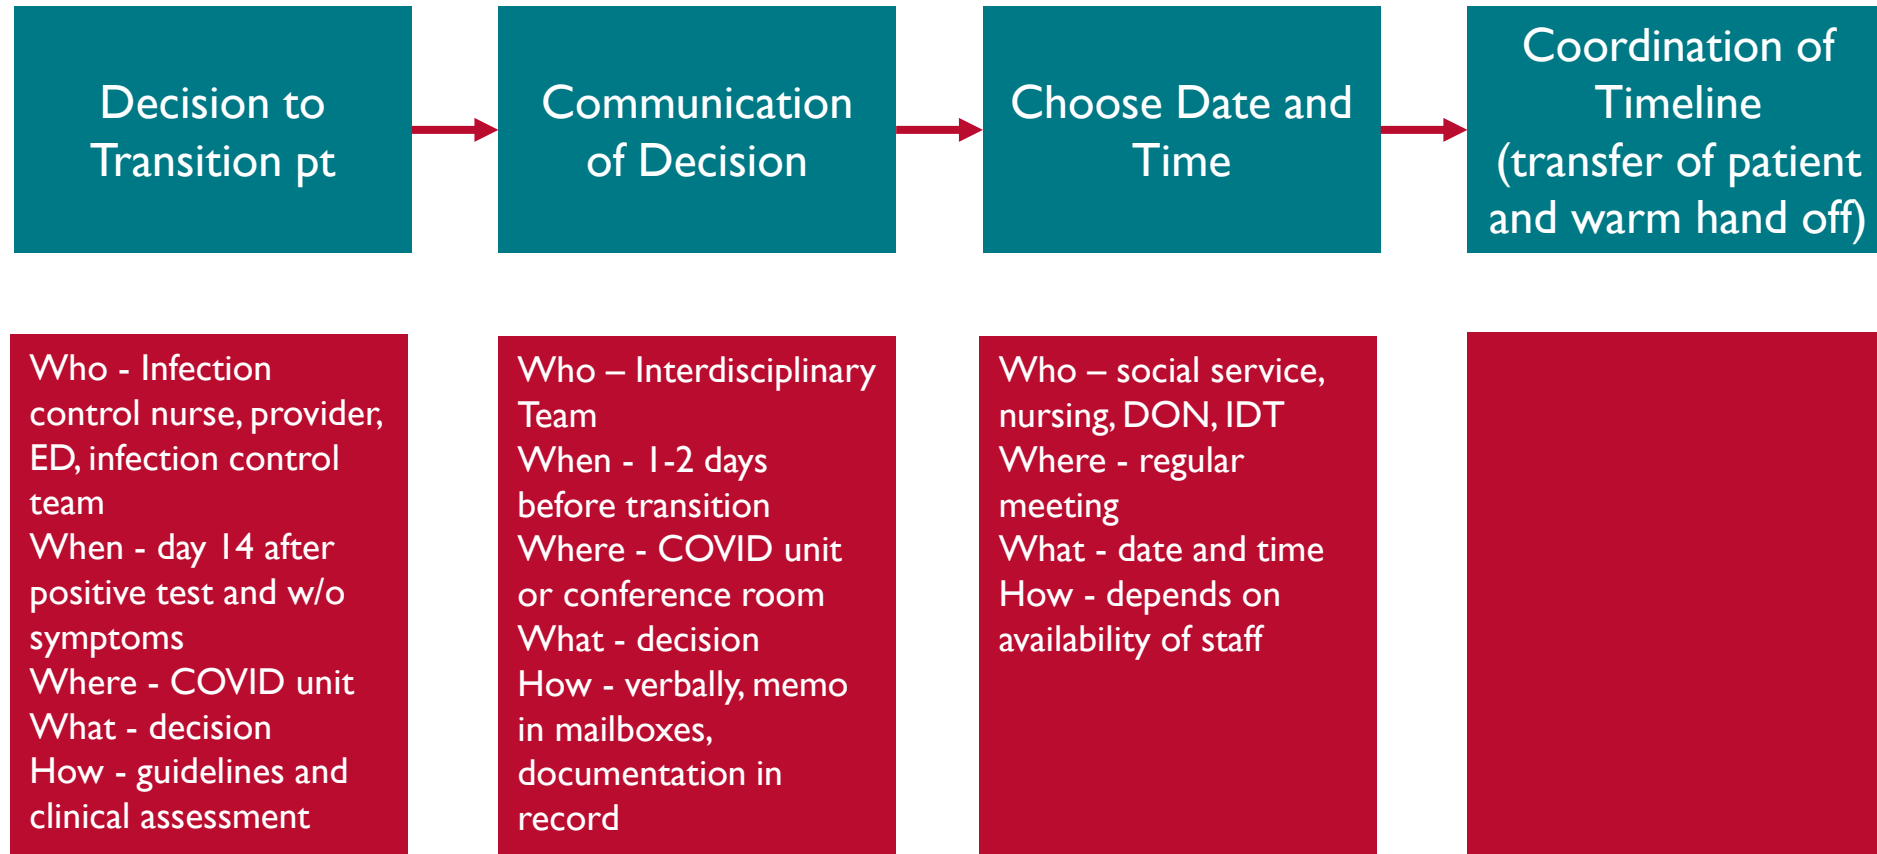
Decision to Transition pt

Communication of Decision

Choose Date and Time

Coordination of Timeline (transfer of patient and warm hand off)

Who - Infection control nurse, provider, ED, infection control team
When - day 14 after positive test and w/o symptoms
Where - COVID unit
What - decision
How - guidelines and clinical assessment

Who – Interdisciplinary Team
When - 1-2 days before transition
Where - COVID unit or conference room
What - decision
How - verbally, memo in mailboxes, documentation in record

Who – social service, nursing, DON, IDT
Where - regular meeting
What - date and time
How - depends on availability of staff